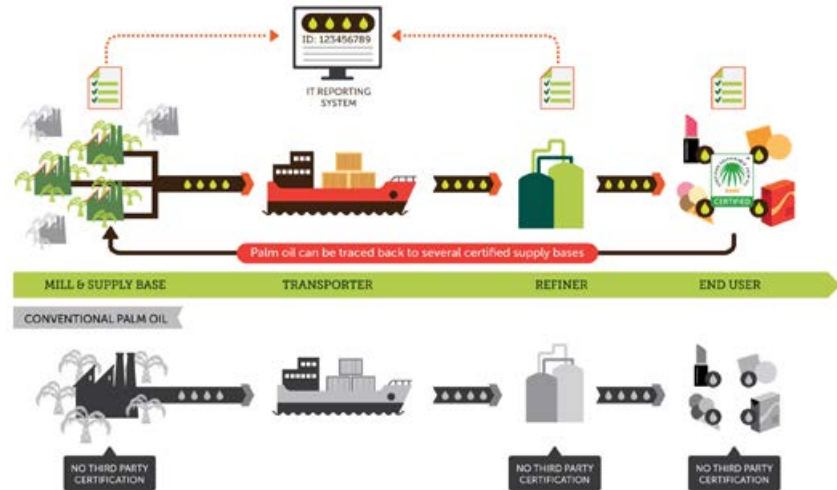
ID: 123456789

IT REPORTING SYSTEM

CERTIFIED

Palm oil can be traced back to several certified supply bases

MILL & SUPPLY BASE

TRANSPORTER

REFINER

END USER

CONVENTIONAL PALM OIL

NO THIRD PARTY CERTIFICATION

NO THIRD PARTY CERTIFICATION

NO THIRD PARTY CERTIFICATION